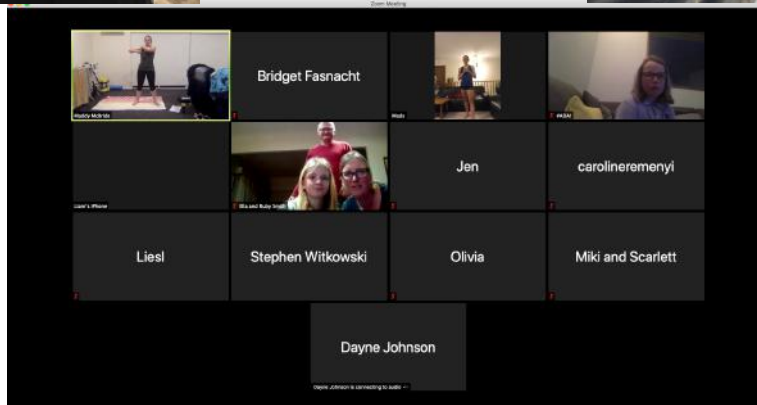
Zoom Meeting

Maddy McBride

Bridget Fasnacht

Mads

HASAI

Liam's iPhone

Ella and Ruby Ingle

Jen

carolineremenyi

Liesl

Stephen Witkowski

Olivia

Miki and Scarlett

Dayne Johnson

Dayne Johnson is connecting to audio ...